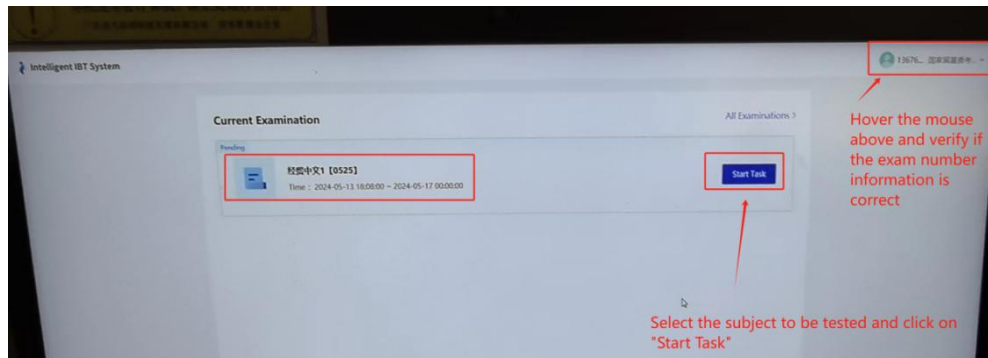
Intelligent IBT System

13676... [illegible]

Current Examination

All Examinations >

Pending

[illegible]中文1【0525】

Time：2024-05-13 18:08:00 ~ 2024-05-17 00:00:00

Start Task

Hover the mouse above and verify if the exam number information is correct

Select the subject to be tested and click on "Start Task"